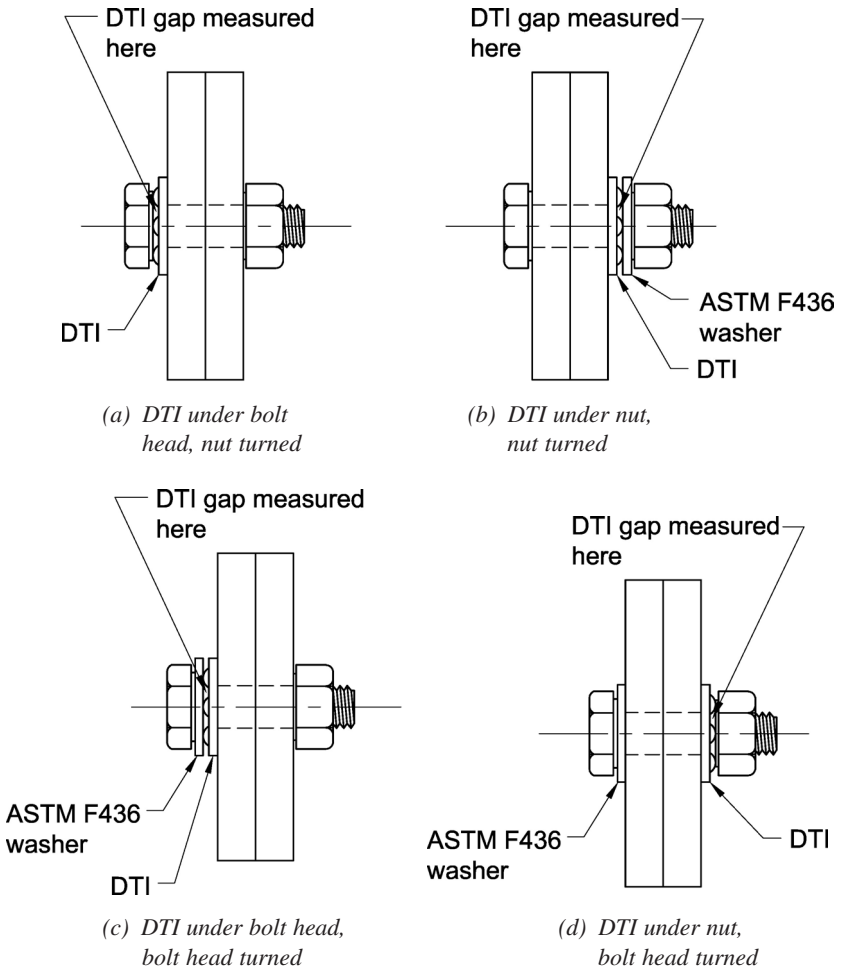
DTI gap measured here

DTI

(a) DTI under bolt head, nut turned

DTI gap measured here

ASTM F436 washer

DTI

(b) DTI under nut, nut turned

DTI gap measured here

ASTM F436 washer

DTI

(c) DTI under bolt head, bolt head turned

DTI gap measured here

ASTM F436 washer

DTI

(d) DTI under nut, bolt head turned